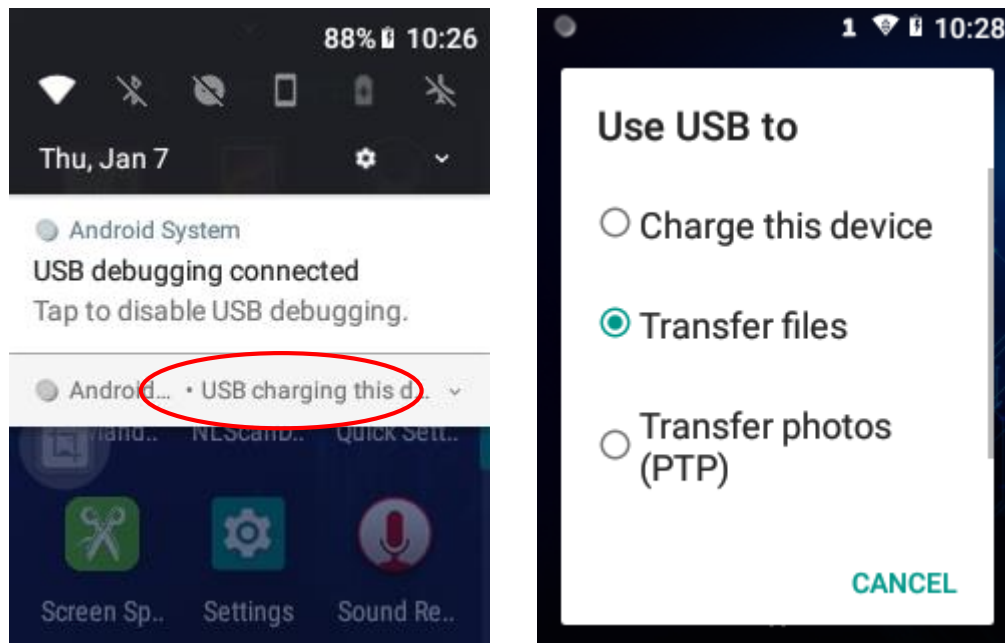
88% 10:26

Thu, Jan 7

Android System
USB debugging connected
Tap to disable USB debugging.

Android • USB charging this d..

Screen Sp.. Settings Sound Re..

1 10:28

Use USB to

Charge this device

Transfer files

Transfer photos (PTP)

CANCEL